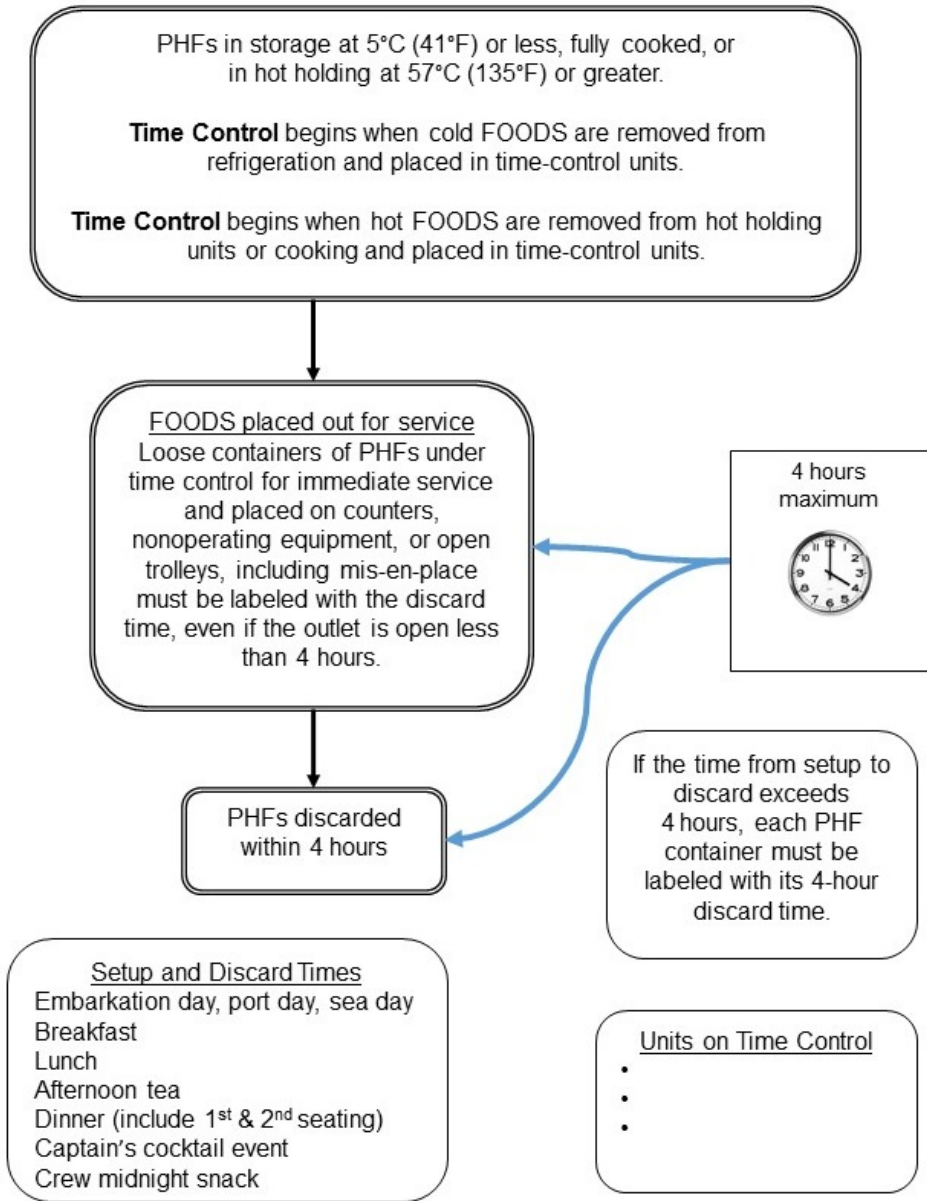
PHFs in storage at 5°C (41°F) or less, fully cooked, or in hot holding at 57°C (135°F) or greater.

**Time Control** begins when cold FOODS are removed from refrigeration and placed in time-control units.

**Time Control** begins when hot FOODS are removed from hot holding units or cooking and placed in time-control units.

FOODS placed out for service
Loose containers of PHFs under time control for immediate service and placed on counters, nonoperating equipment, or open trolleys, including mis-en-place must be labeled with the discard time, even if the outlet is open less than 4 hours.

4 hours maximum

12
1
2
3
4
5
6
7
8
9
10
11

PHFs discarded within 4 hours

If the time from setup to discard exceeds 4 hours, each PHF container must be labeled with its 4-hour discard time.

Setup and Discard Times
Embarkation day, port day, sea day
Breakfast
Lunch
Afternoon tea
Dinner (include 1$^{st}$ & 2$^{nd}$ seating)
Captain's cocktail event
Crew midnight snack

Units on Time Control
•
•
•